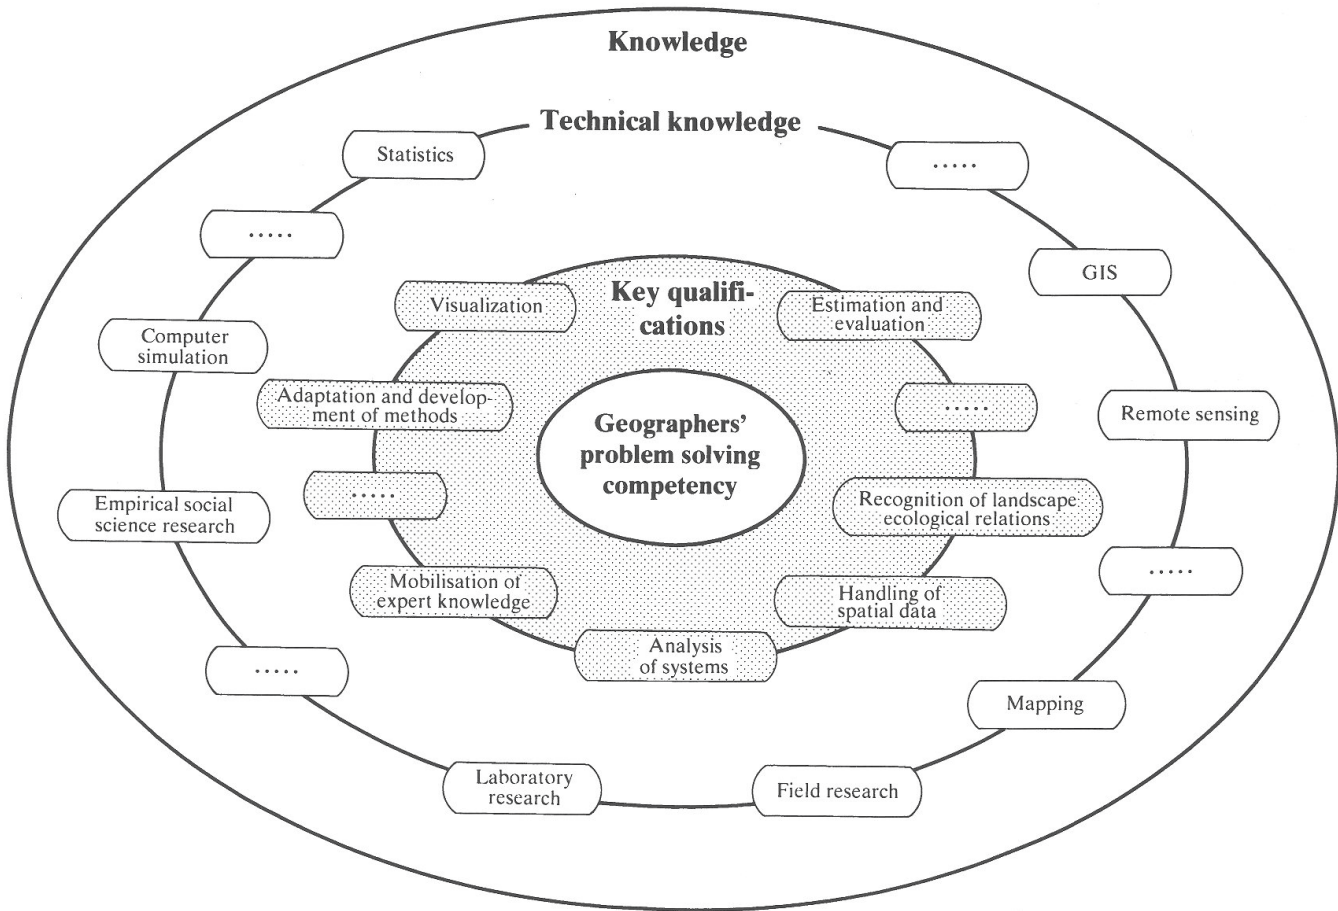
Knowledge

Technical knowledge

Statistics

.....

.....

GIS

Computer simulation

Remote sensing

Empirical social science research

.....

.....

Mapping

Laboratory research

Field research

Key qualifications

Visualization

Estimation and evaluation

Adaptation and development of methods

.....

.....

Recognition of landscape ecological relations

Mobilisation of expert knowledge

Handling of spatial data

Analysis of systems

Geographers' problem solving competency